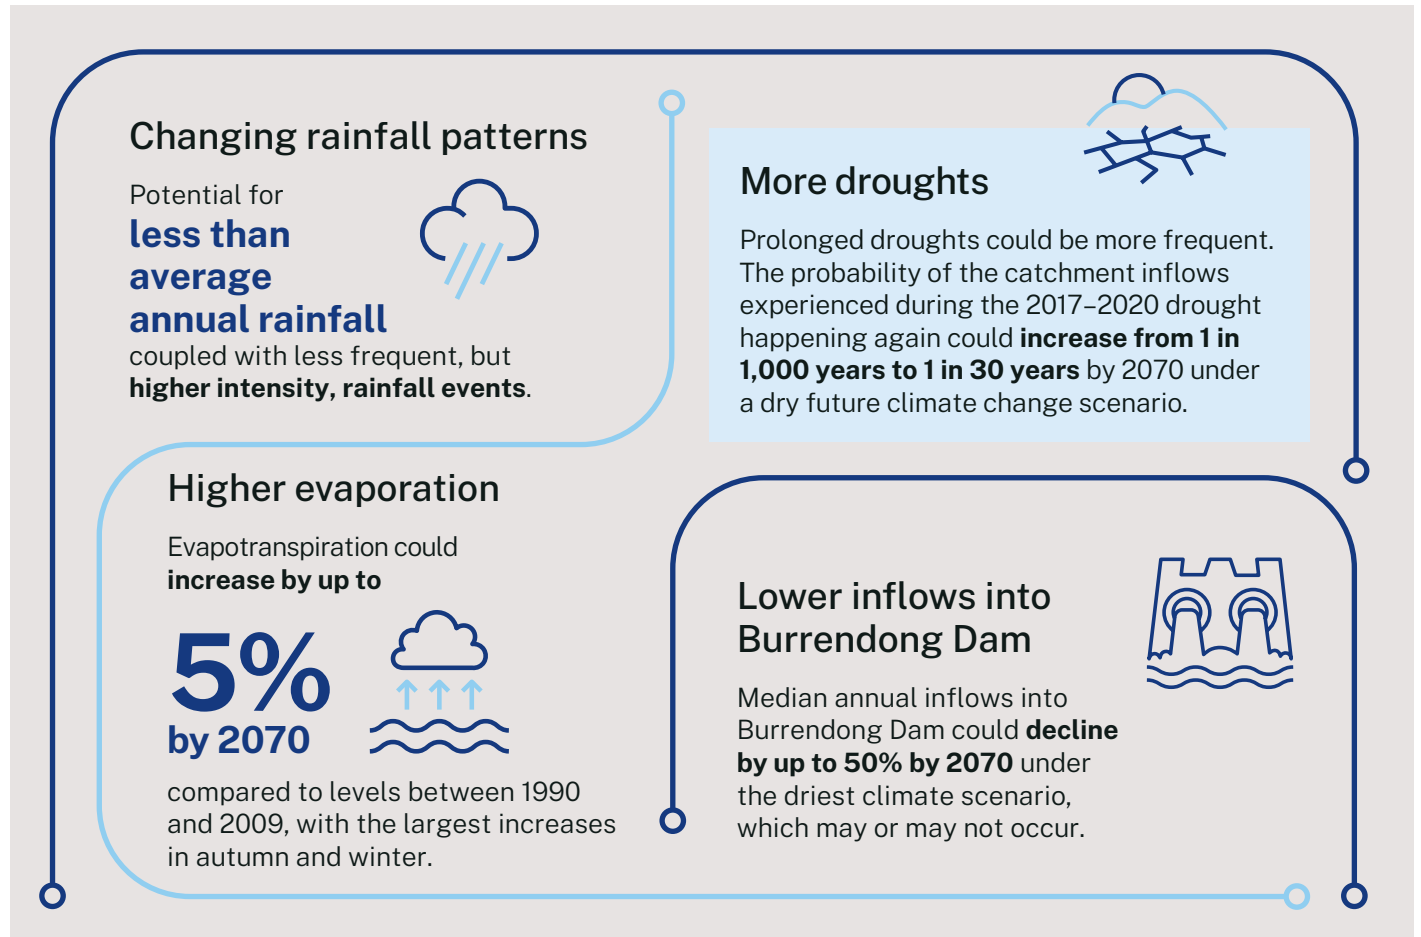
Changing rainfall patterns

Potential for **less than average annual rainfall** coupled with less frequent, but **higher intensity, rainfall events**.

More droughts

Prolonged droughts could be more frequent. The probability of the catchment inflows experienced during the 2017–2020 drought happening again could **increase from 1 in 1,000 years to 1 in 30 years** by 2070 under a dry future climate change scenario.

Higher evaporation

Evapotranspiration could **increase by up to**

**5%**
**by 2070**

compared to levels between 1990 and 2009, with the largest increases in autumn and winter.

Lower inflows into Burrendong Dam

Median annual inflows into Burrendong Dam could **decline by up to 50% by 2070** under the driest climate scenario, which may or may not occur.